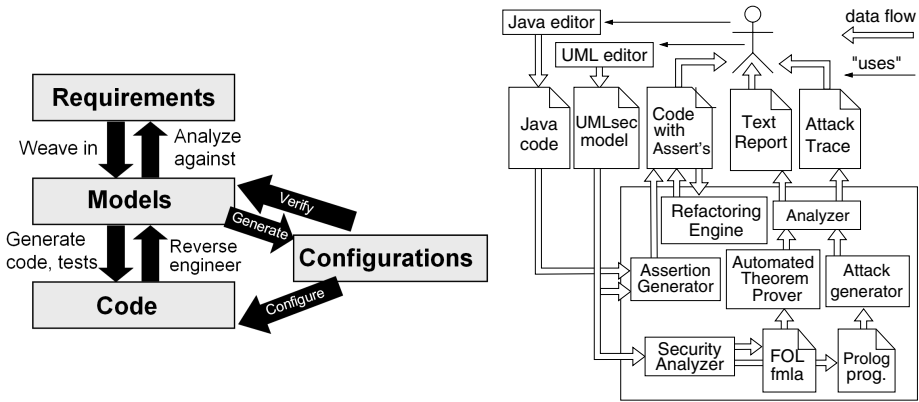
Requirements

Weave in

Analyze against

Models

Verify

Generate

Generate code, tests

Reverse engineer

Configurations

Code

Configure

Java editor

data flow

UML editor

"uses"

Java code

UMLsec model

Code with Assert's

Text Report

Attack Trace

Refactoring Engine

Analyzer

Assertion Generator

Automated Theorem Prover

Attack generator

Security Analyzer

FOL fmla

Prolog prog.